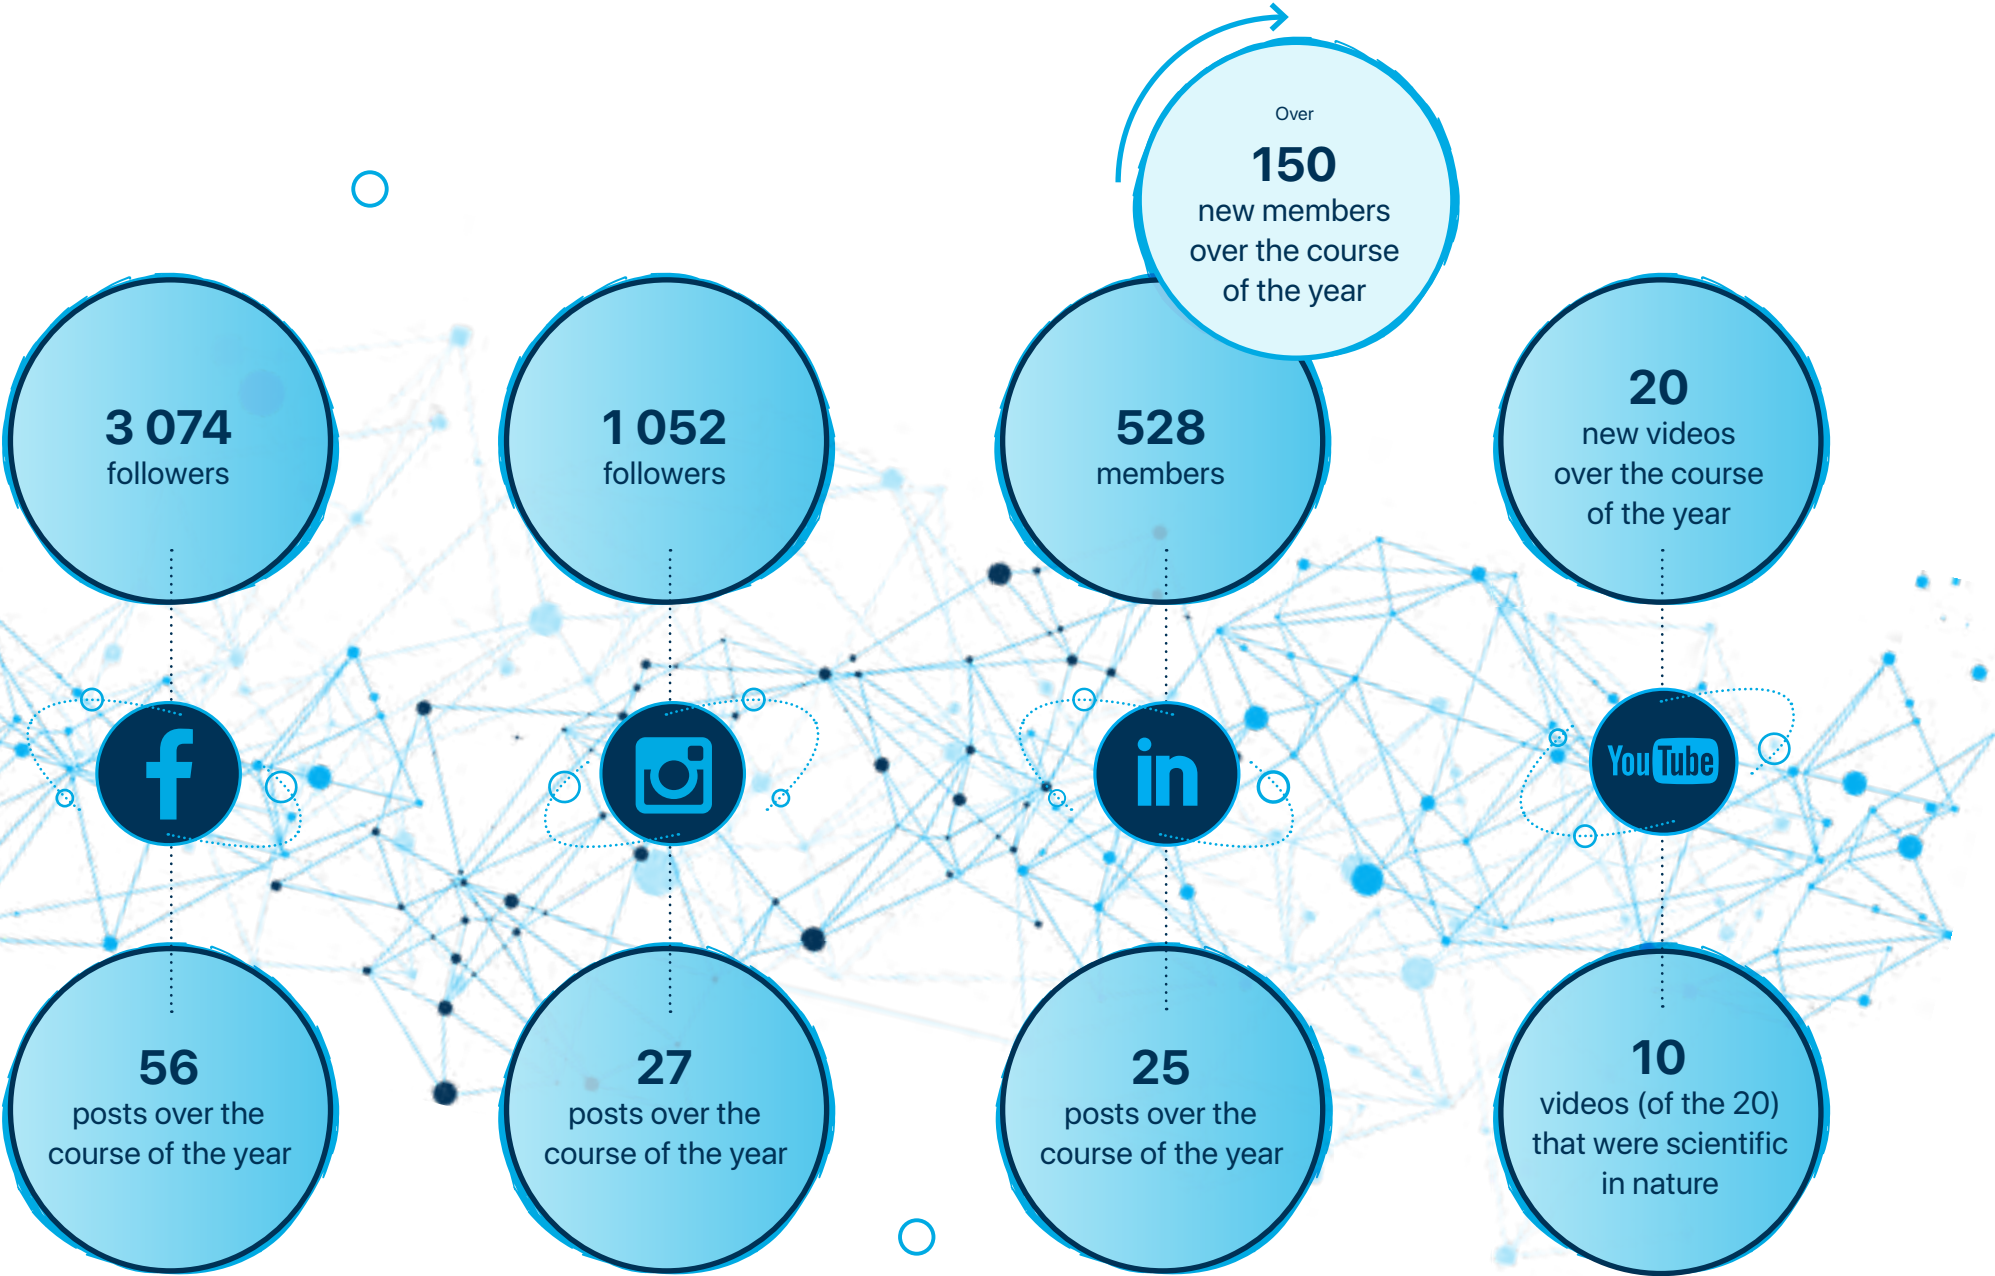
Over
150
new members over the course of the year

3 074
followers

1 052
followers

528
members

20
new videos over the course of the year

f

in

YouTube

56
posts over the course of the year

27
posts over the course of the year

25
posts over the course of the year

10
videos (of the 20) that were scientific in nature